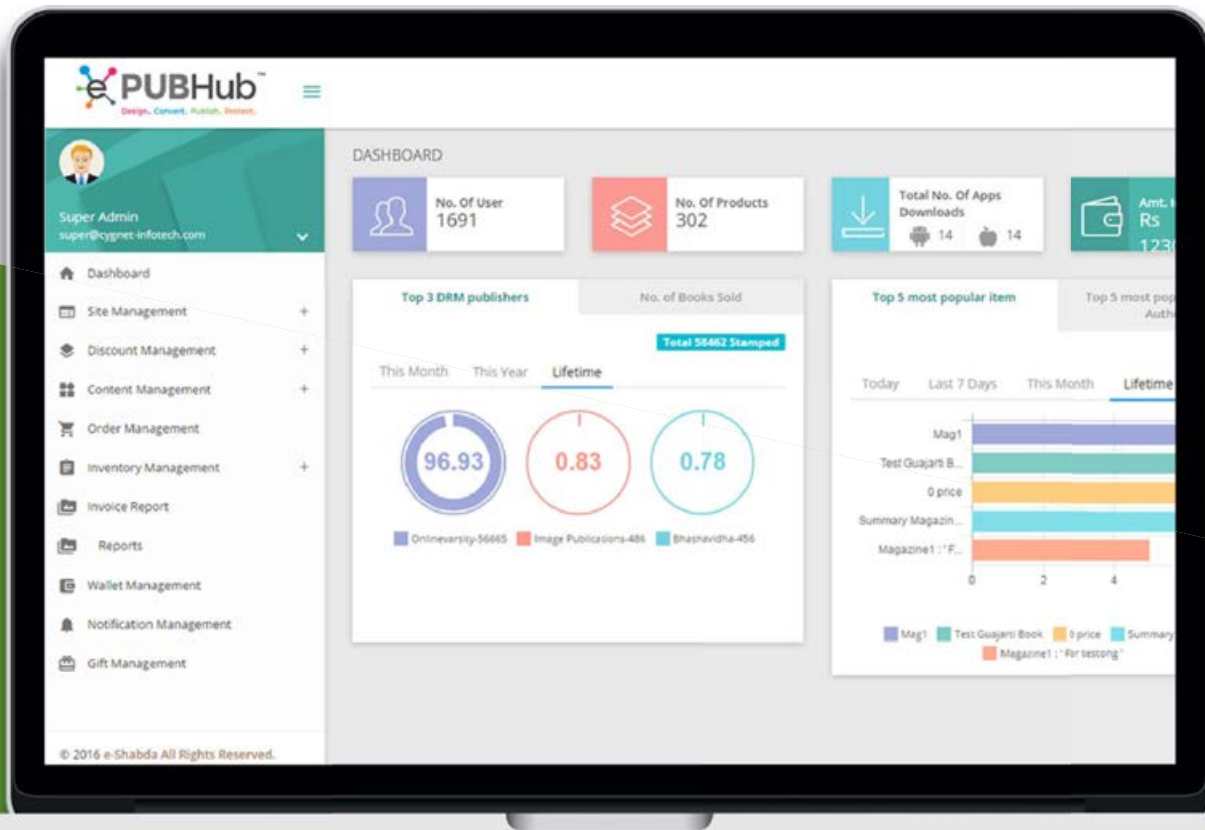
e PUBHub™
Design. Convert. Publish. Protect.

Super Admin
super@cygnet-infotech.com

Dashboard
Site Management +
Discount Management +
Content Management +
Order Management
Inventory Management +
Invoice Report
Reports
Wallet Management
Notification Management
Gift Management

© 2016 e-Shabda All Rights Reserved.

DASHBOARD

No. Of User
1691

No. Of Products
302

Total No. Of Apps Downloads
14 14

Amt. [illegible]
Rs
123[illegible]

Top 3 DRM publishers
No. of Books Sold

Total 58462 Stamped

This Month This Year Lifetime

96.93
0.83
0.78

Onlineversity-56665 Image Publications-486 Bhashavidha-456

Top 5 most popular item
Top 5 most pop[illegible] Auth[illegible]

Today Last 7 Days This Month Lifetime

Mag1
Test Guajarti B...
0 price
Summary Magazin...
Magazine1 : "F...

0 2 4

Mag1 Test Guajarti Book 0 price Summary
Magazine1 : "For testong"